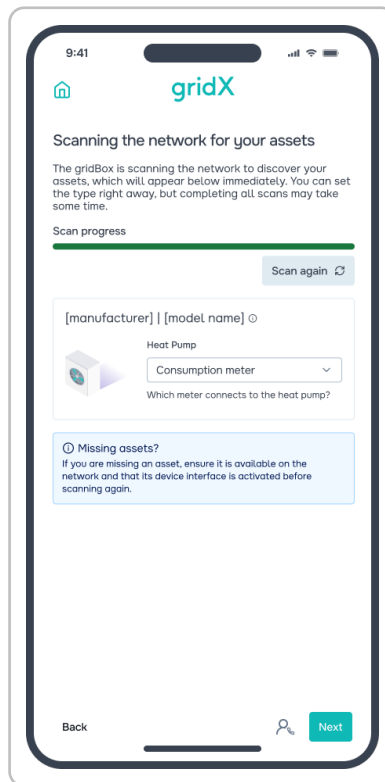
9:41

gridX

Scanning the network for your assets

The gridBox is scanning the network to discover your assets, which will appear below immediately. You can set the type right away, but completing all scans may take some time.

Scan progress

Scan again

[manufacturer] | [model name]

Heat Pump

Consumption meter

Which meter connects to the heat pump?

Missing assets?
If you are missing an asset, ensure it is available on the network and that its device interface is activated before scanning again.

Back

Next